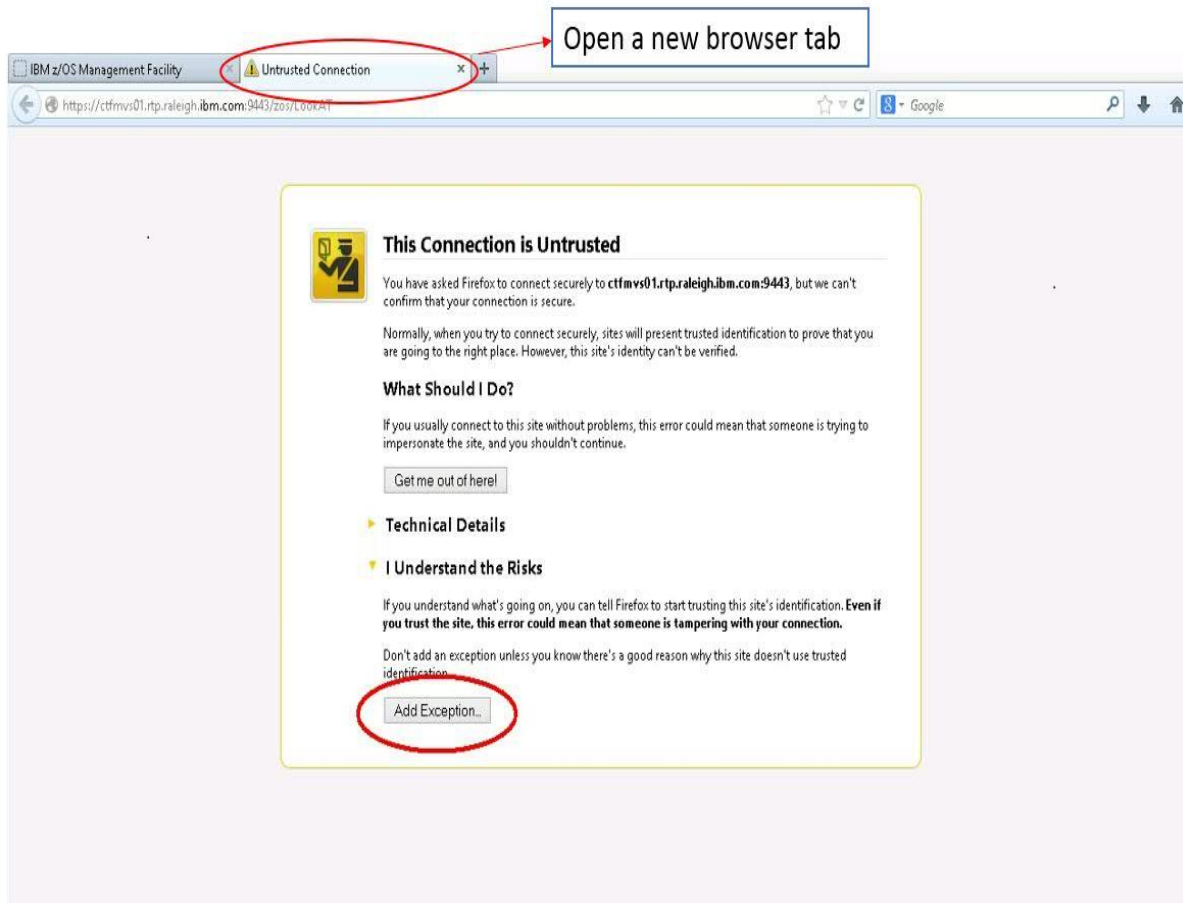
Open a new browser tab

IBM z/OS Management Facility
Untrusted Connection
https://ctfmvs01.rtp.raleigh.ibm.com:9443/zos/LookAT
Google

This Connection is Untrusted

You have asked Firefox to connect securely to **ctfmvs01.rtp.raleigh.ibm.com:9443**, but we can't confirm that your connection is secure.

Normally, when you try to connect securely, sites will present trusted identification to prove that you are going to the right place. However, this site's identity can't be verified.

What Should I Do?

If you usually connect to this site without problems, this error could mean that someone is trying to impersonate the site, and you shouldn't continue.

Get me out of here!

Technical Details

I Understand the Risks

If you understand what's going on, you can tell Firefox to start trusting this site's identification. **Even if you trust the site, this error could mean that someone is tampering with your connection.**

Don't add an exception unless you know there's a good reason why this site doesn't use trusted identification.

Add Exception...